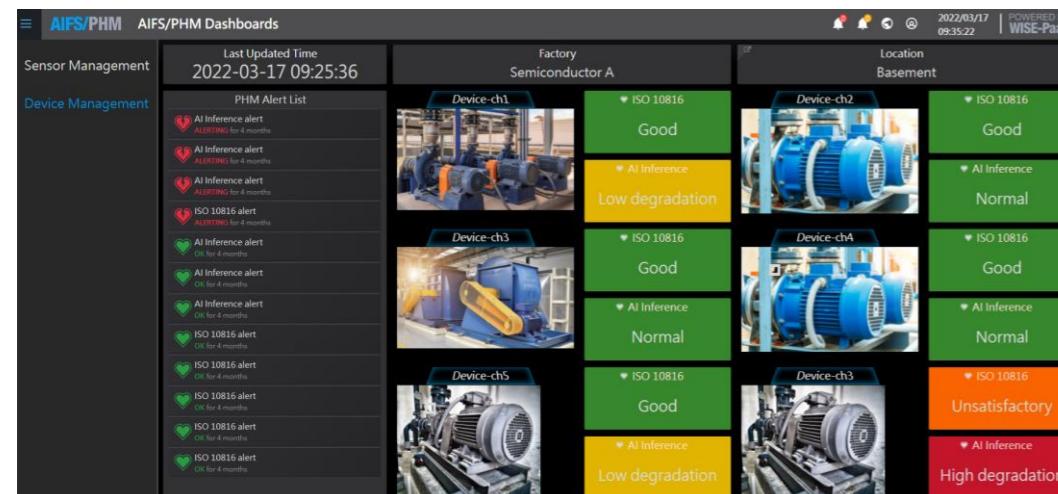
AIFS/PHM AIFS/PHM Dashboards

2022/03/17 09:35:22 POWERED WISE-Pa

Sensor Management

Device Management

Last Updated Time
2022-03-17 09:25:36

Factory
Semiconductor A

Location
Basement

PHM Alert List

AI Inference alert
ALERTING for 4 months

AI Inference alert
ALERTING for 4 months

AI Inference alert
ALERTING for 4 months

ISO 10816 alert
ALERTING for 4 months

AI Inference alert
OK for 4 months

AI Inference alert
OK for 4 months

AI Inference alert
OK for 4 months

ISO 10816 alert
OK for 4 months

ISO 10816 alert
OK for 4 months

ISO 10816 alert
OK for 4 months

ISO 10816 alert
OK for 4 months

ISO 10816 alert
OK for 4 months

Device-ch1

ISO 10816
Good

AI Inference
Low degradation

Device-ch2

ISO 10816
Good

AI Inference
Normal

Device-ch3

ISO 10816
Good

AI Inference
Normal

Device-ch4

ISO 10816
Good

AI Inference
Normal

Device-ch5

ISO 10816
Good

AI Inference
Low degradation

Device-ch3

ISO 10816
Unsatisfactory

AI Inference
High degradation